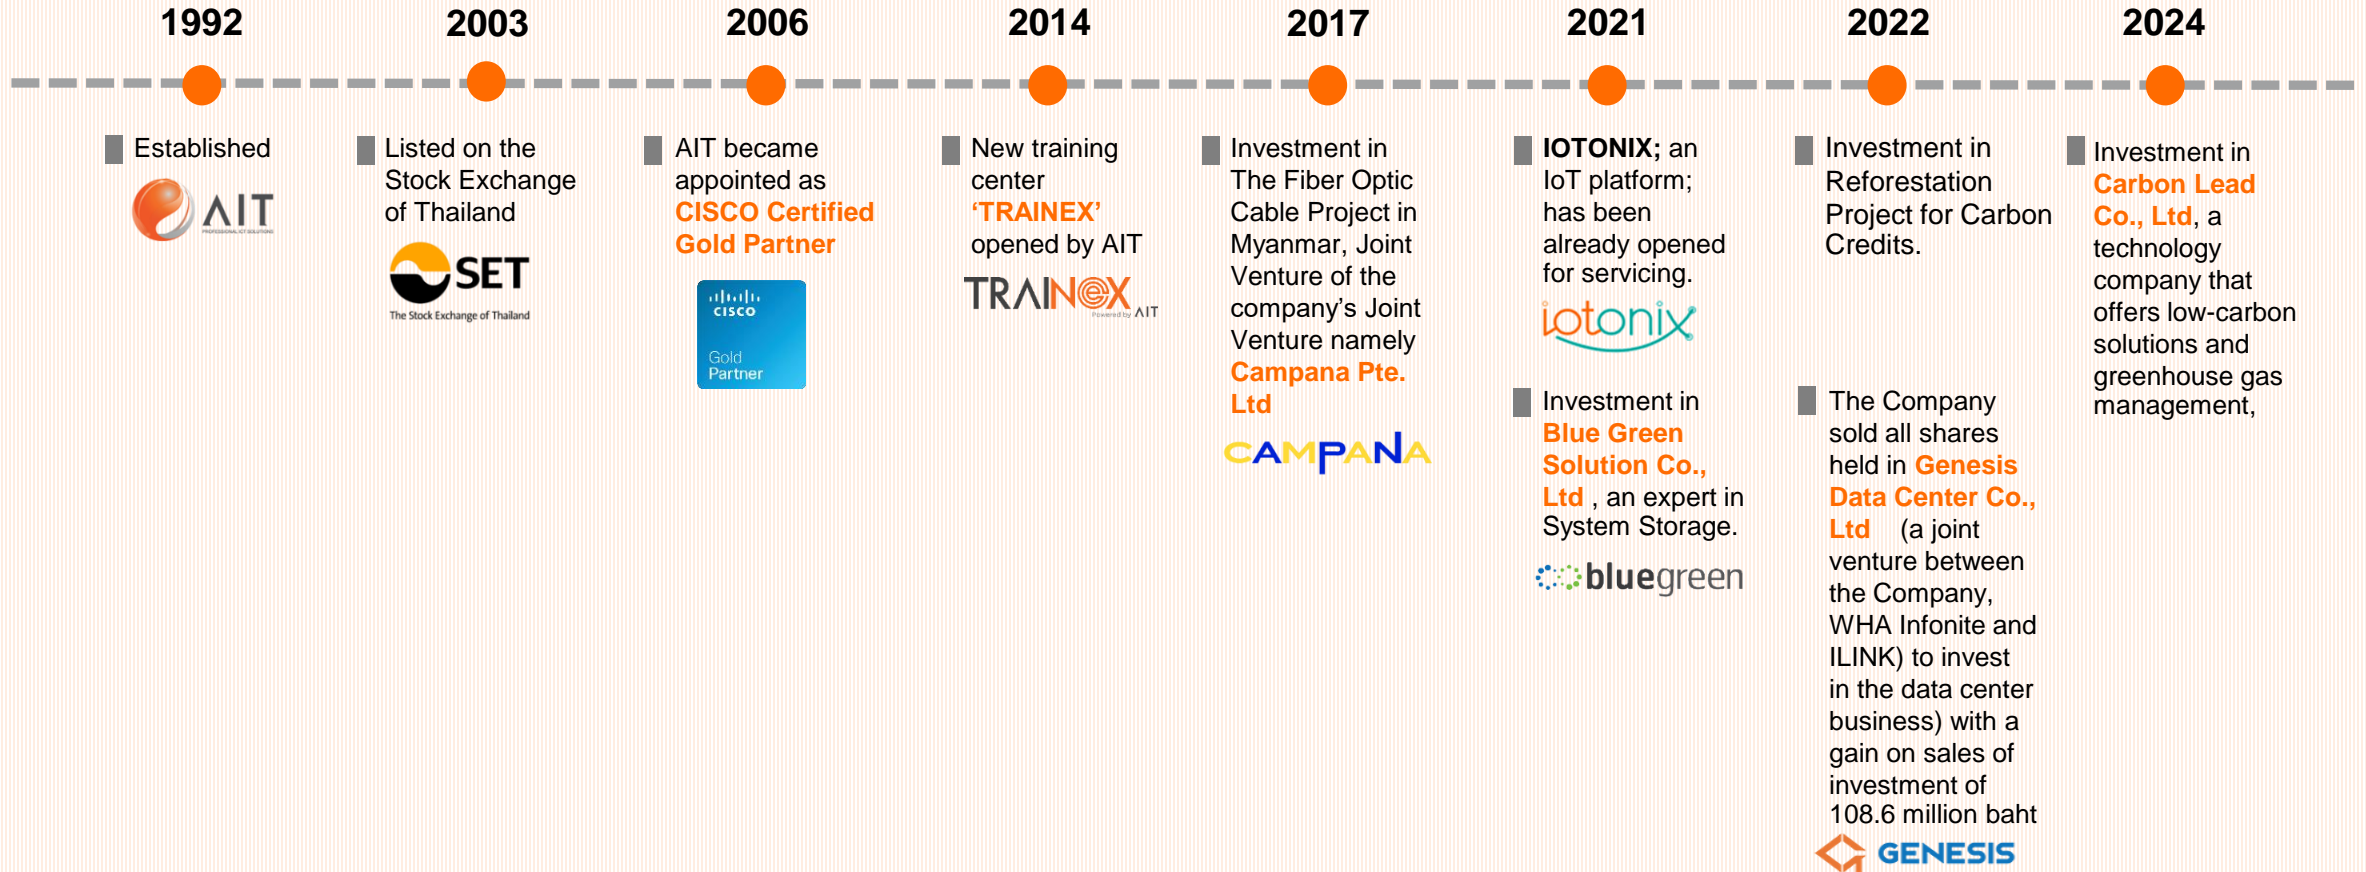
1992

Established

AIT

PROFESSIONAL ICT SOLUTIONS

2003

Listed on the Stock Exchange of Thailand

SET

The Stock Exchange of Thailand

2006

AIT became appointed as CISCO Certified Gold Partner

cisco

Gold Partner

2014

New training center 'TRAINEX' opened by AIT

TRAINEX

Powered by AIT

2017

Investment in The Fiber Optic Cable Project in Myanmar, Joint Venture of the company's Joint Venture namely Campana Pte. Ltd

CAMPANA

2021

IOTONIX; an IoT platform; has been already opened for servicing.

iotonix

Investment in Blue Green Solution Co., Ltd , an expert in System Storage.

bluegreen

2022

Investment in Reforestation Project for Carbon Credits.

The Company sold all shares held in Genesis Data Center Co., Ltd (a joint venture between the Company, WHA Infonite and ILINK) to invest in the data center business) with a gain on sales of investment of 108.6 million baht

GENESIS

2024

Investment in Carbon Lead Co., Ltd, a technology company that offers low-carbon solutions and greenhouse gas management,